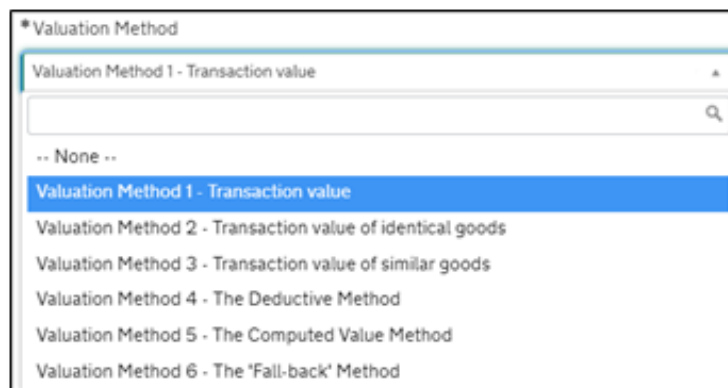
*Valuation Method

Valuation Method 1 - Transaction value

-- None --

Valuation Method 1 - Transaction value

Valuation Method 2 - Transaction value of identical goods

Valuation Method 3 - Transaction value of similar goods

Valuation Method 4 - The Deductive Method

Valuation Method 5 - The Computed Value Method

Valuation Method 6 - The 'Fall-back' Method